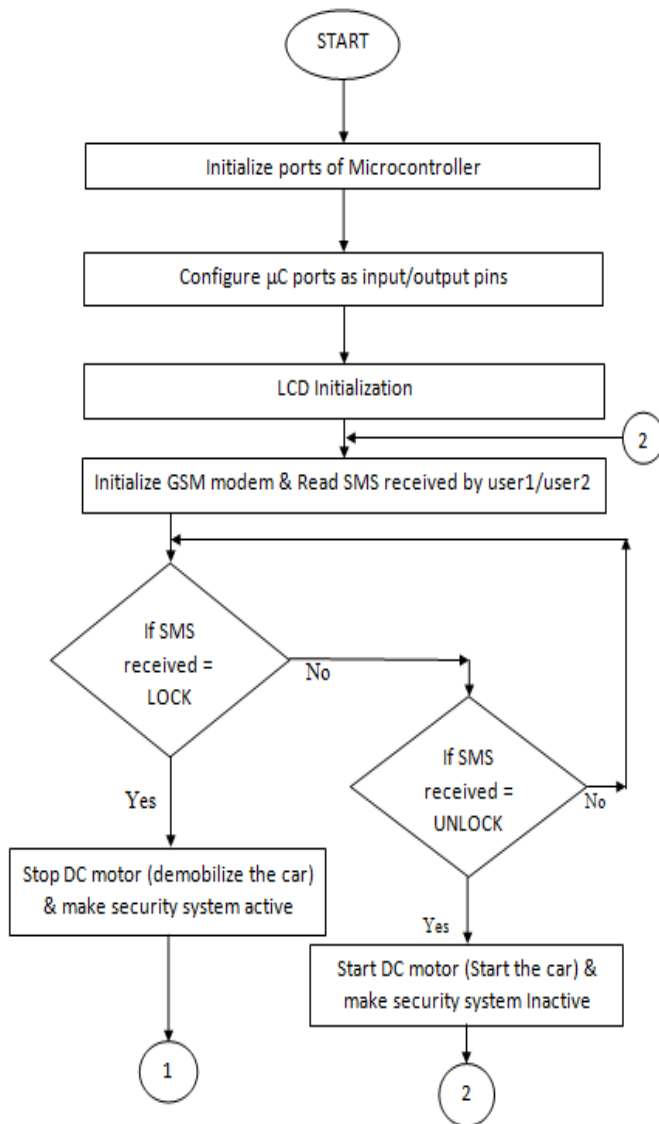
START

Initialize ports of Microcontroller

Configure µC ports as input/output pins

LCD Initialization

2

Initialize GSM modem & Read SMS received by user1/user2

If SMS received = LOCK

No

If SMS received = UNLOCK

No

Yes

Stop DC motor (demobilize the car) & make security system active

Yes

Start DC motor (Start the car) & make security system Inactive

1

2